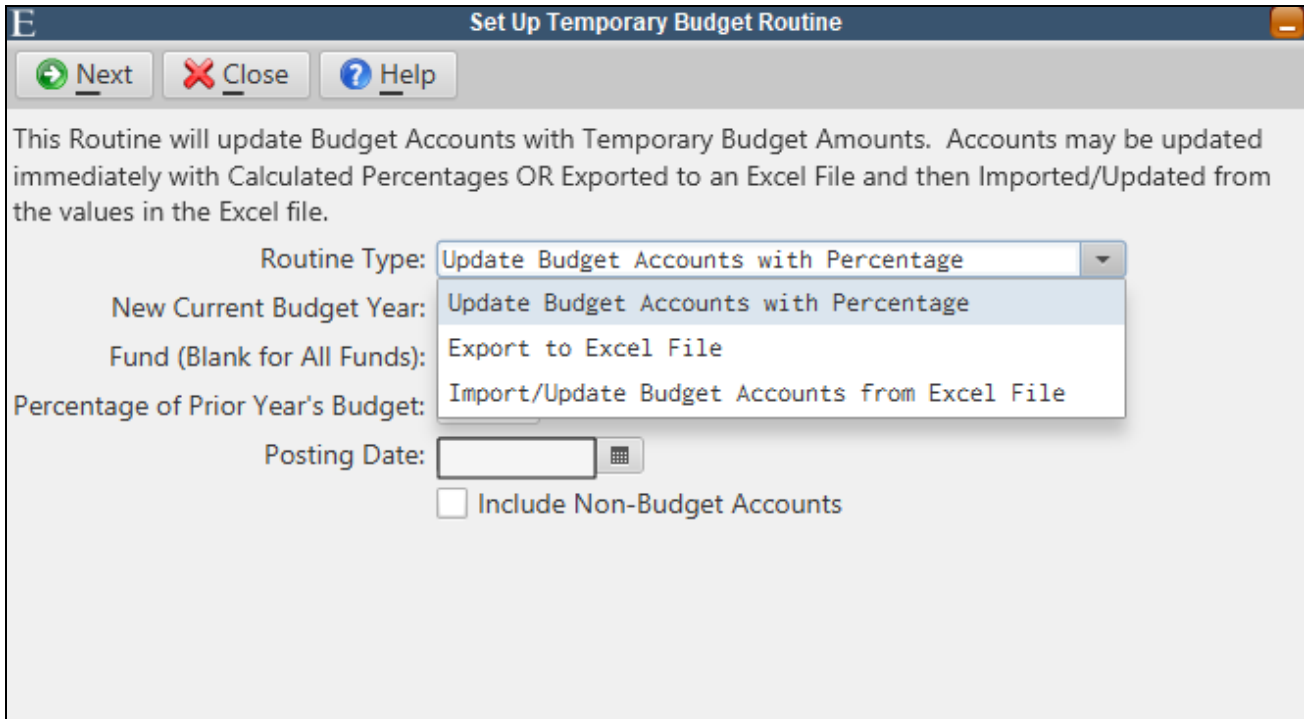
E
Set Up Temporary Budget Routine

Next Close Help

This Routine will update Budget Accounts with Temporary Budget Amounts. Accounts may be updated immediately with Calculated Percentages OR Exported to an Excel File and then Imported/Updated from the values in the Excel file.

Routine Type: Update Budget Accounts with Percentage

New Current Budget Year:

Fund (Blank for All Funds):

Percentage of Prior Year's Budget:

Posting Date:

Include Non-Budget Accounts

Update Budget Accounts with Percentage
Export to Excel File
Import/Update Budget Accounts from Excel File